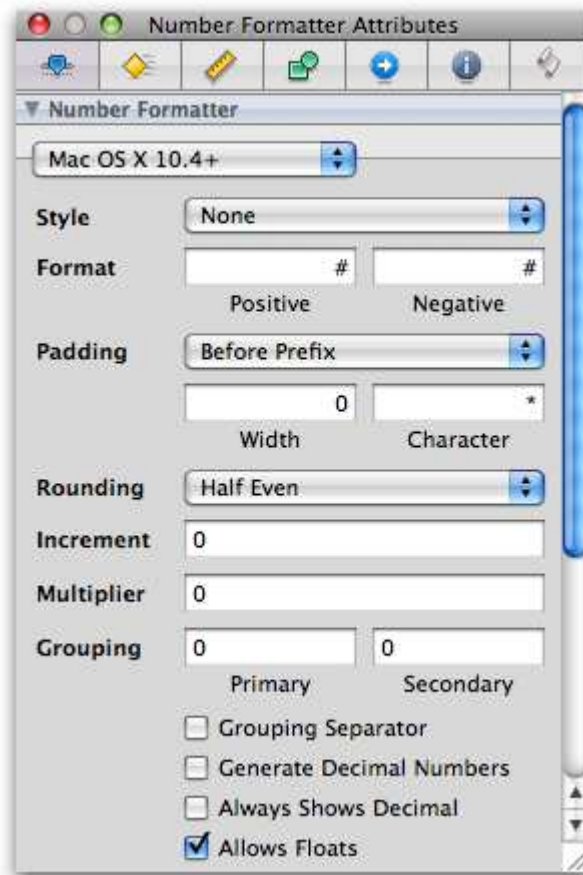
Number Formatter Attributes

▼ Number Formatter

Mac OS X 10.4+

Style None

Format # #

Positive Negative

Padding Before Prefix

0 *

Width Character

Rounding Half Even

Increment 0

Multiplier 0

Grouping 0 0

Primary Secondary

Grouping Separator

Generate Decimal Numbers

Always Shows Decimal

Allows Floats